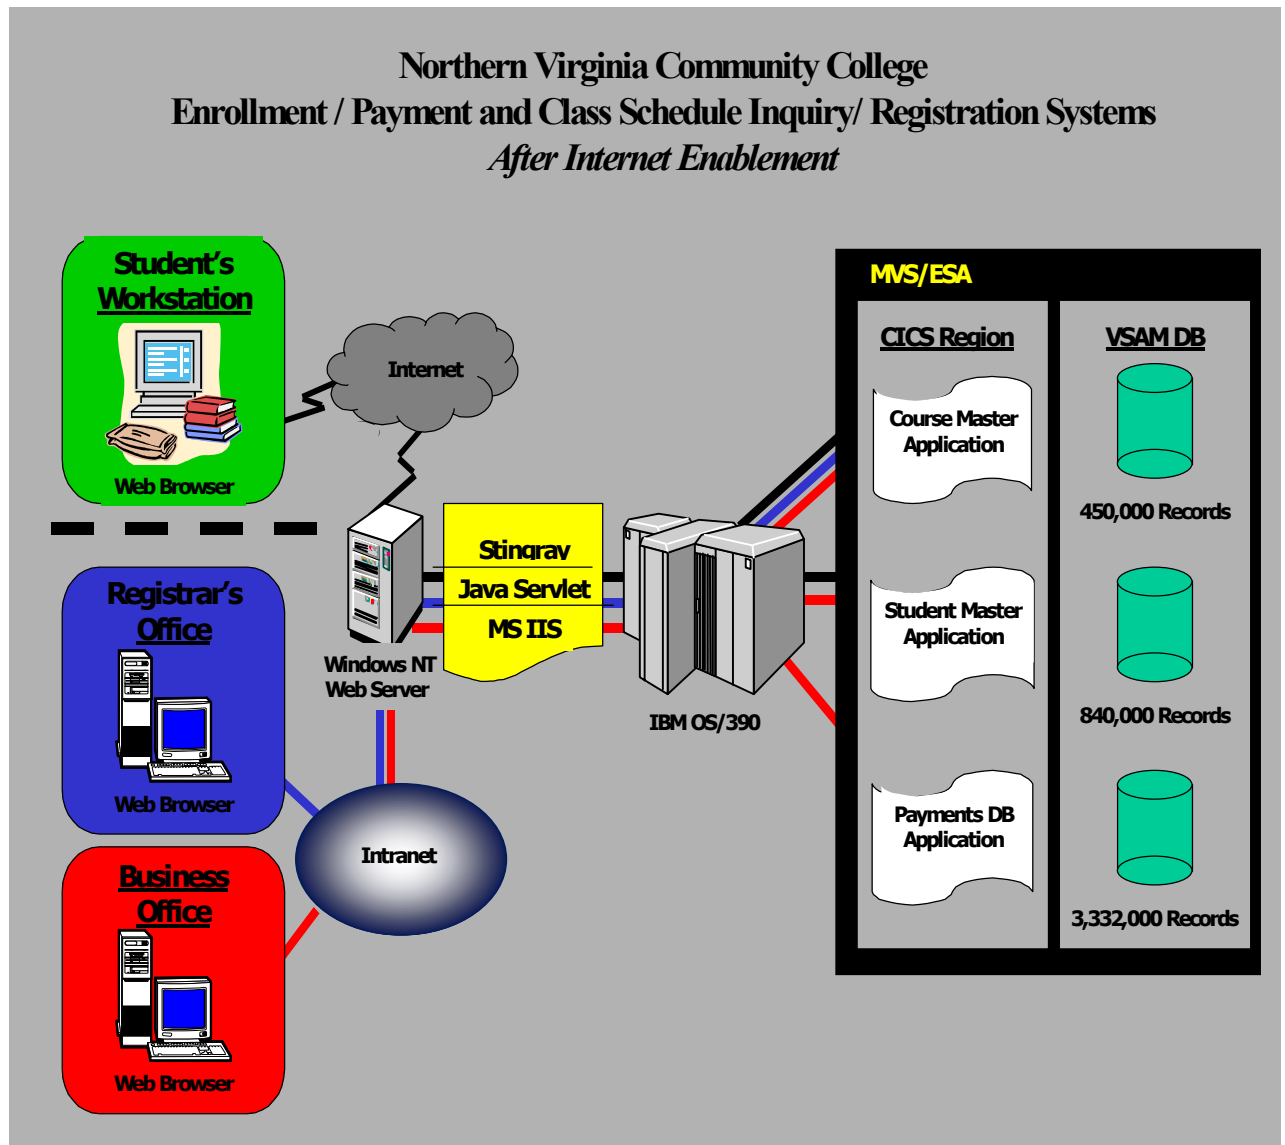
Northern Virginia Community College
Enrollment / Payment and Class Schedule Inquiry/ Registration Systems
After Internet Enablement

Student's Workstation

Web Browser

Internet

Registrar's Office

Web Browser

Business Office

Web Browser

Intranet

Windows NT Web Server

Stingray
Java Servlet
MS IIS

IBM OS/390

MVS/ESA

CICS Region

Course Master Application

Student Master Application

Payments DB Application

VSAM DB

450,000 Records

840,000 Records

3,332,000 Records